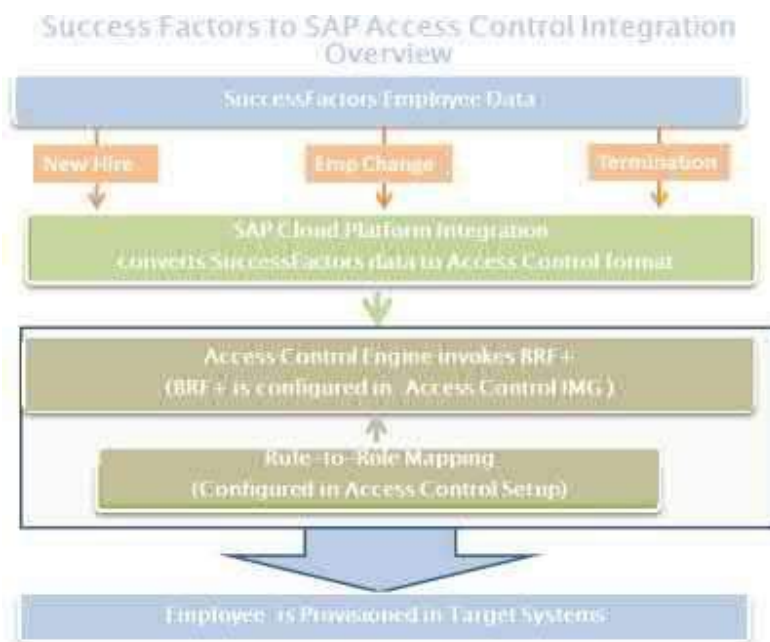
Success Factors to SAP Access Control Integration Overview

SuccessFactors Employee Data

New Hire

Emp Change

Termination

SAP Cloud Platform Integration
converts SuccessFactors data to Access Control format

Access Control Engine invokes BRF+
(BRF+ is configured in Access Control IMG)

Rule-to-Role Mapping
(Configured in Access Control Setup)

Employee is Provisioned in Target Systems